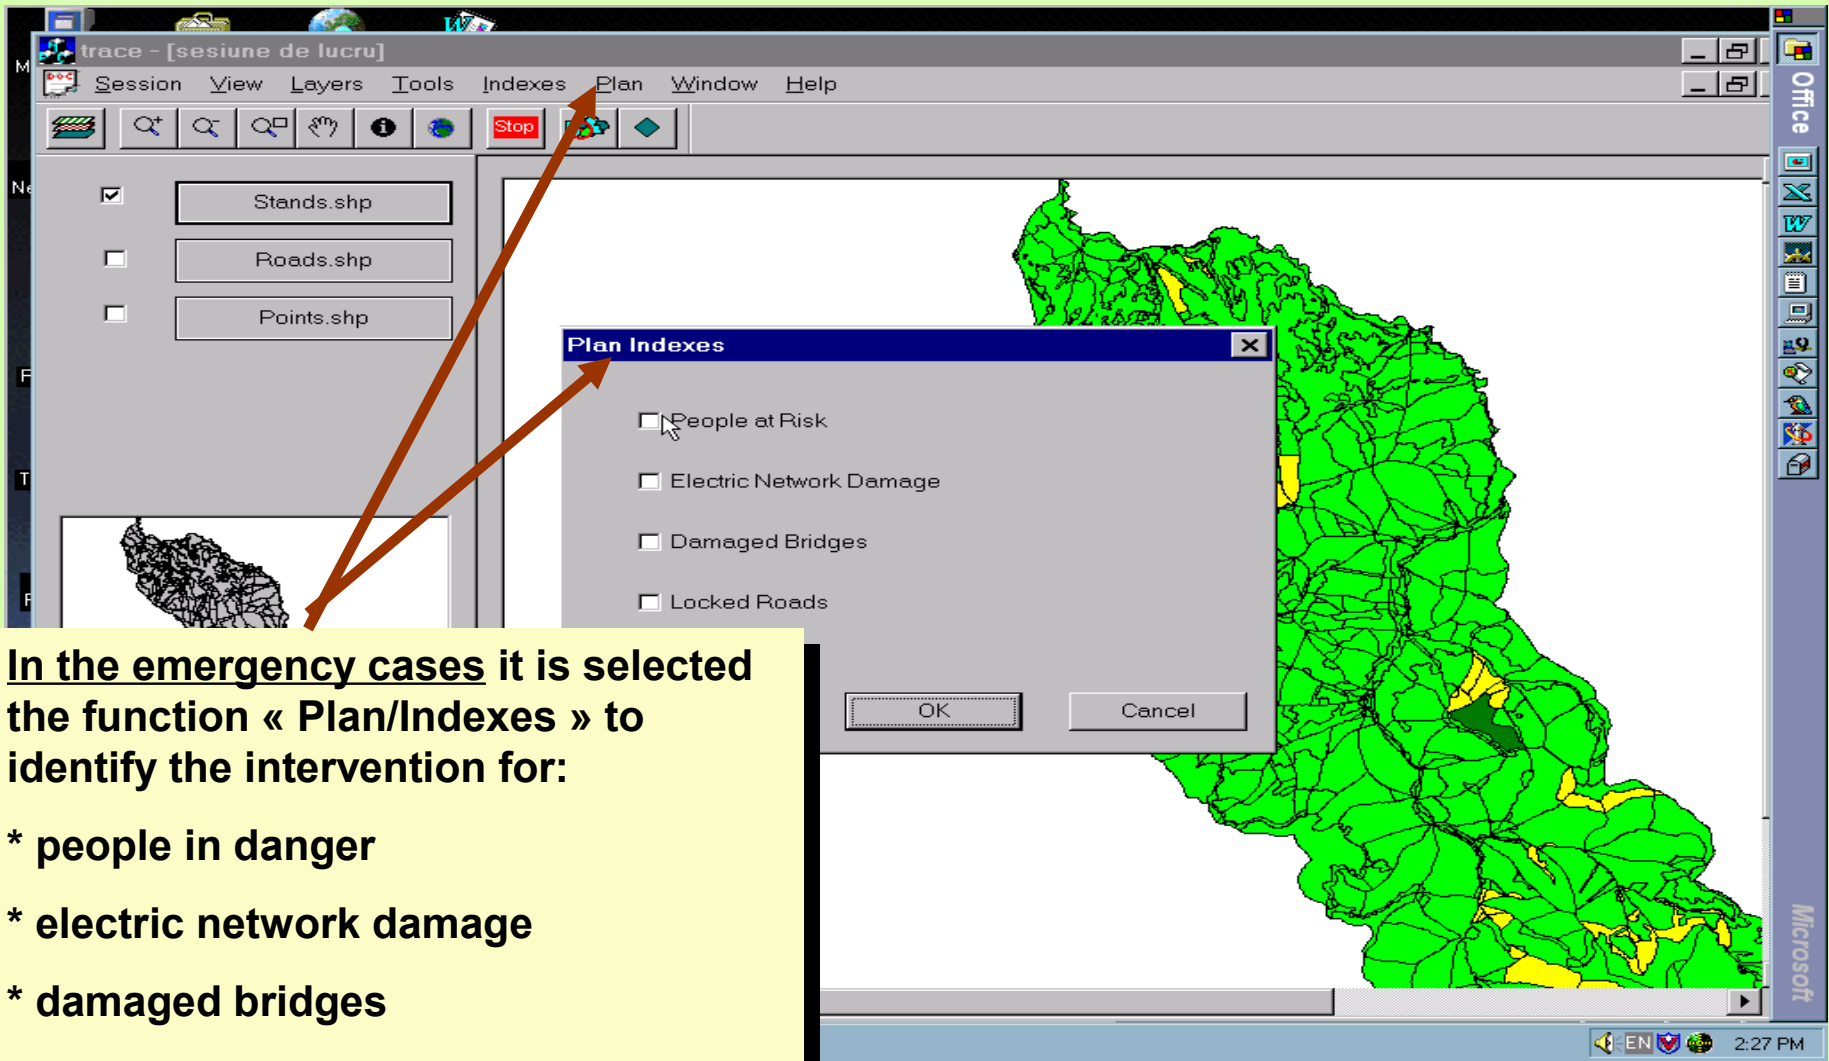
trace - [sesiune de lucru]

Session View Layers Tools Indexes Plan Window Help

Stop

Stands.shp

Roads.shp

Points.shp

Plan Indexes

People at Risk

Electric Network Damage

Damaged Bridges

Locked Roads

OK

Cancel

Office

Microsoft

EN 2:27 PM

In the emergency cases it is selected the function « Plan/Indexes » to identify the intervention for:

* people in danger

* electric network damage

* damaged bridges